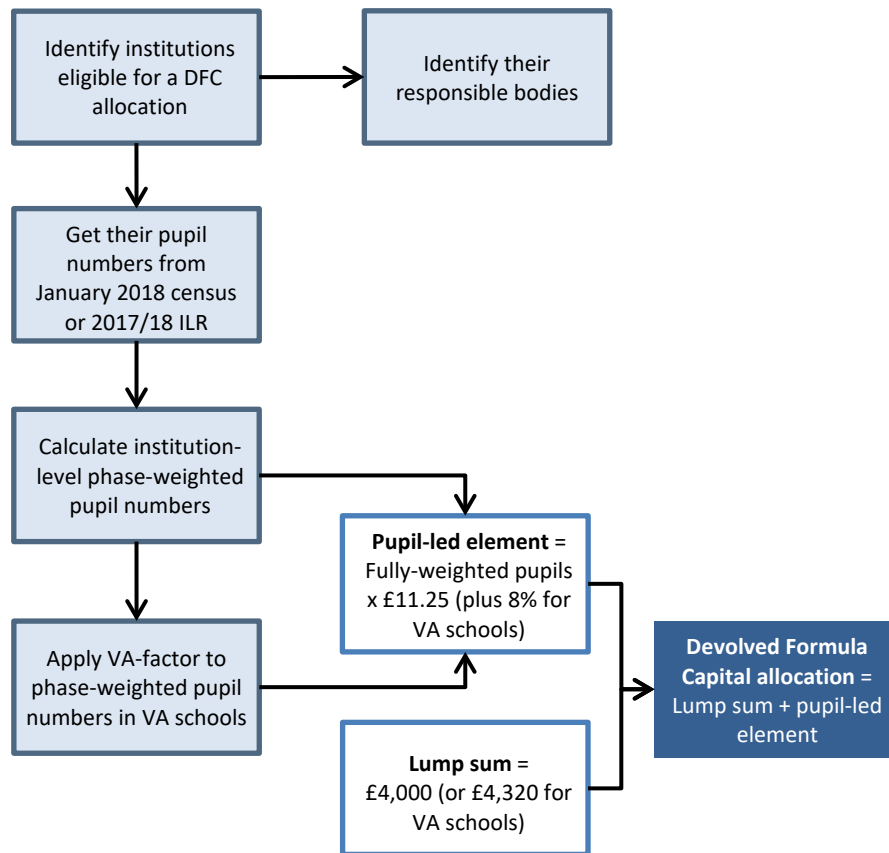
Identify institutions eligible for a DFC allocation

Identify their responsible bodies

Get their pupil numbers from January 2018 census or 2017/18 ILR

Calculate institution-level phase-weighted pupil numbers

Apply VA-factor to phase-weighted pupil numbers in VA schools

**Pupil-led element** = Fully-weighted pupils x £11.25 (plus 8% for VA schools)

**Lump sum** = £4,000 (or £4,320 for VA schools)

**Devolved Formula Capital allocation** = Lump sum + pupil-led element